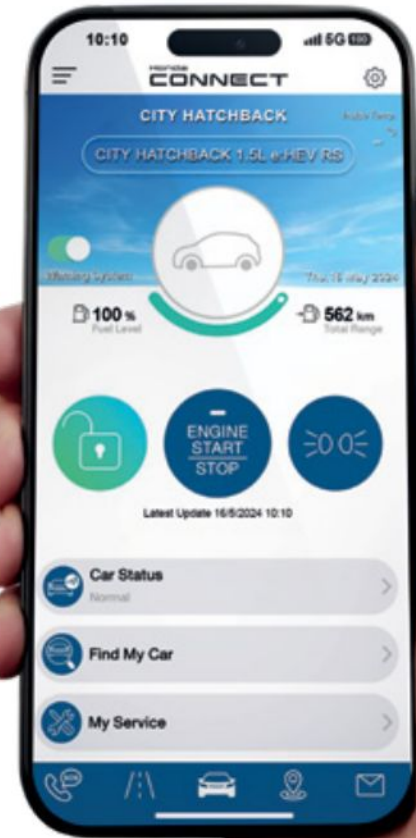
10:10
5G

Honda
CONNECT

CITY HATCHBACK

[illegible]

CITY HATCHBACK 1.5L e:HEV RS

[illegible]

Thu, 16 May 2024

100 %
Fuel Level

562 km
Total Range

ENGINE
START
STOP

Latest Update 16/5/2024 10:10

Car Status
Normal

Find My Car

My Service